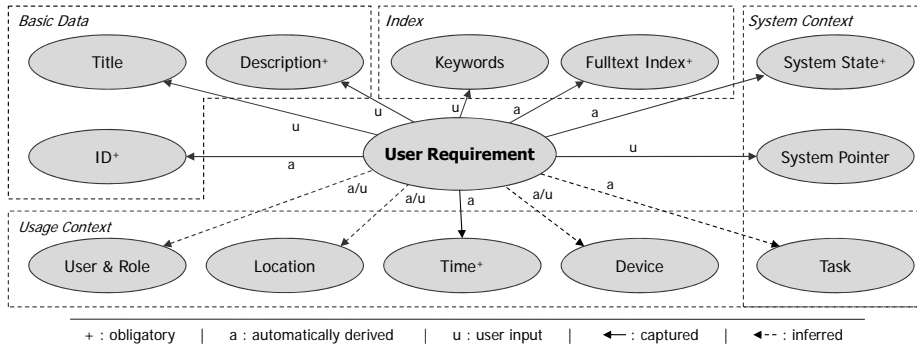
Basic Data

Index

System Context

Title

Description+

Keywords

Fulltext Index+

System State+

u

u

u

a

a

ID+

a

User Requirement

u

System Pointer

a/u

a/u

a

a/u

a

Usage Context

User & Role

Location

Time+

Device

Task

+ : obligatory | a : automatically derived | u : user input | ← : captured | ← - - : inferred